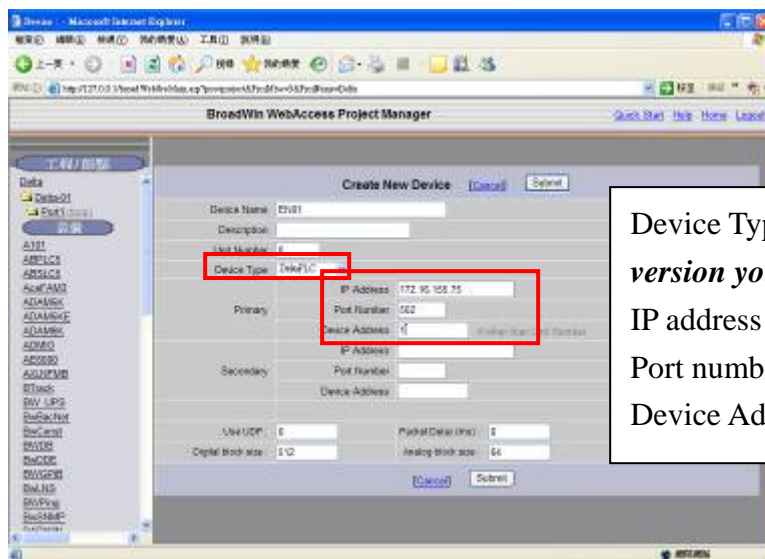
Device - Microsoft Internet Explorer

BroadWin WebAccess Project Manager

Quick Start Help Home Logout

工程/節點

Delta
Delta-01
Port1

設備

A107
ABPLC5
ABSLC5
AcsFAM3
ADAM6K
ADAM6KE
ADAM6K
ADMIO
AB5000
AKUNFMB
BTrack
BW_UPS
BwBacNet
BwCamd
BWDB
BwDDE
BWGPIB
BwLNS
BWPing
BwSNMP

Create New Device [Cancel] Submit

Device Name DV01
Description
Unit Number 6
Device Type DeltaPLC
Primary
IP Address 172.16.168.75
Port Number 502
Device Address 1
Secondary
IP Address
Port Number
Device Address

Use UDP 0
Packet Delay (ms) 0
Digital block size 512
Analog block size 64

[Cancel] Submit

Device Typ
version yo
IP address
Port numb
Device Ad